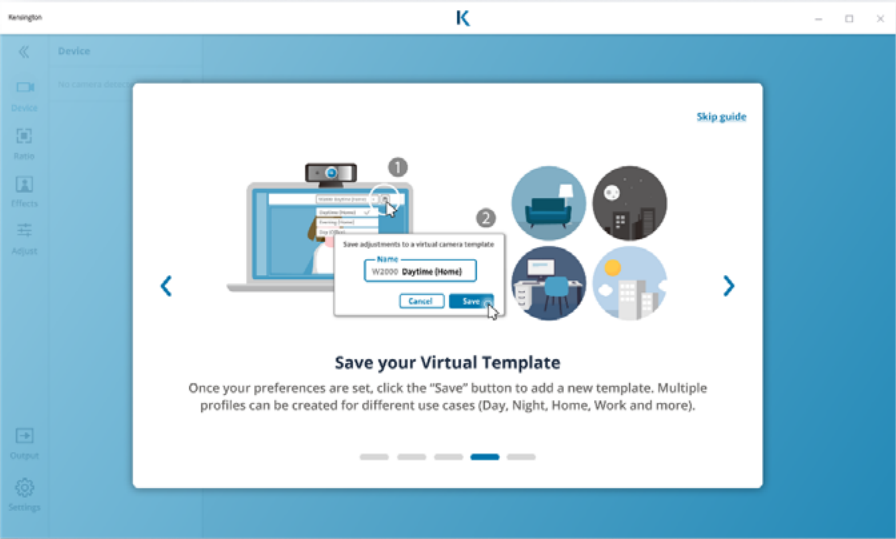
Kensington

K

Device

No camera detected

Device

Ratio

Effects

Adjust

Output

Settings

Skip guide

1

2

Daytime (Home)

Evening (Home)

Save adjustments to a virtual camera template

Name

W2000 Daytime (Home)

Cancel

Save

Save your Virtual Template

Once your preferences are set, click the "Save" button to add a new template. Multiple profiles can be created for different use cases (Day, Night, Home, Work and more).